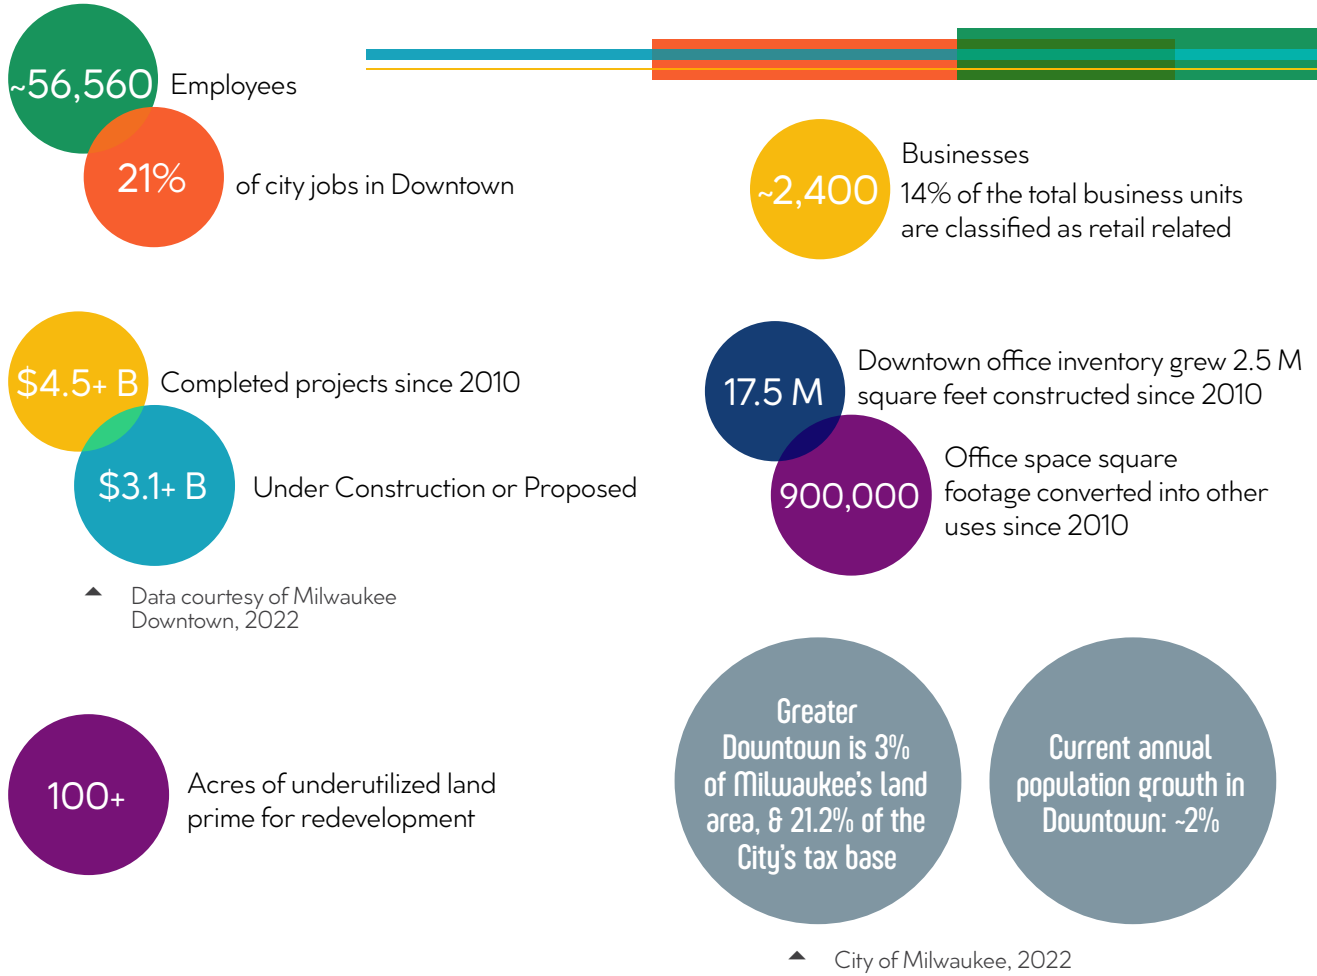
~56,560 Employees

21% of city jobs in Downtown

~2,400 Businesses
14% of the total business units are classified as retail related

$4.5+ B Completed projects since 2010

$3.1+ B Under Construction or Proposed

Data courtesy of Milwaukee Downtown, 2022

17.5 M Downtown office inventory grew 2.5 M square feet constructed since 2010

900,000 Office space square footage converted into other uses since 2010

100+ Acres of underutilized land prime for redevelopment

Greater Downtown is 3% of Milwaukee's land area, & 21.2% of the City's tax base

Current annual population growth in Downtown: ~2%

City of Milwaukee, 2022